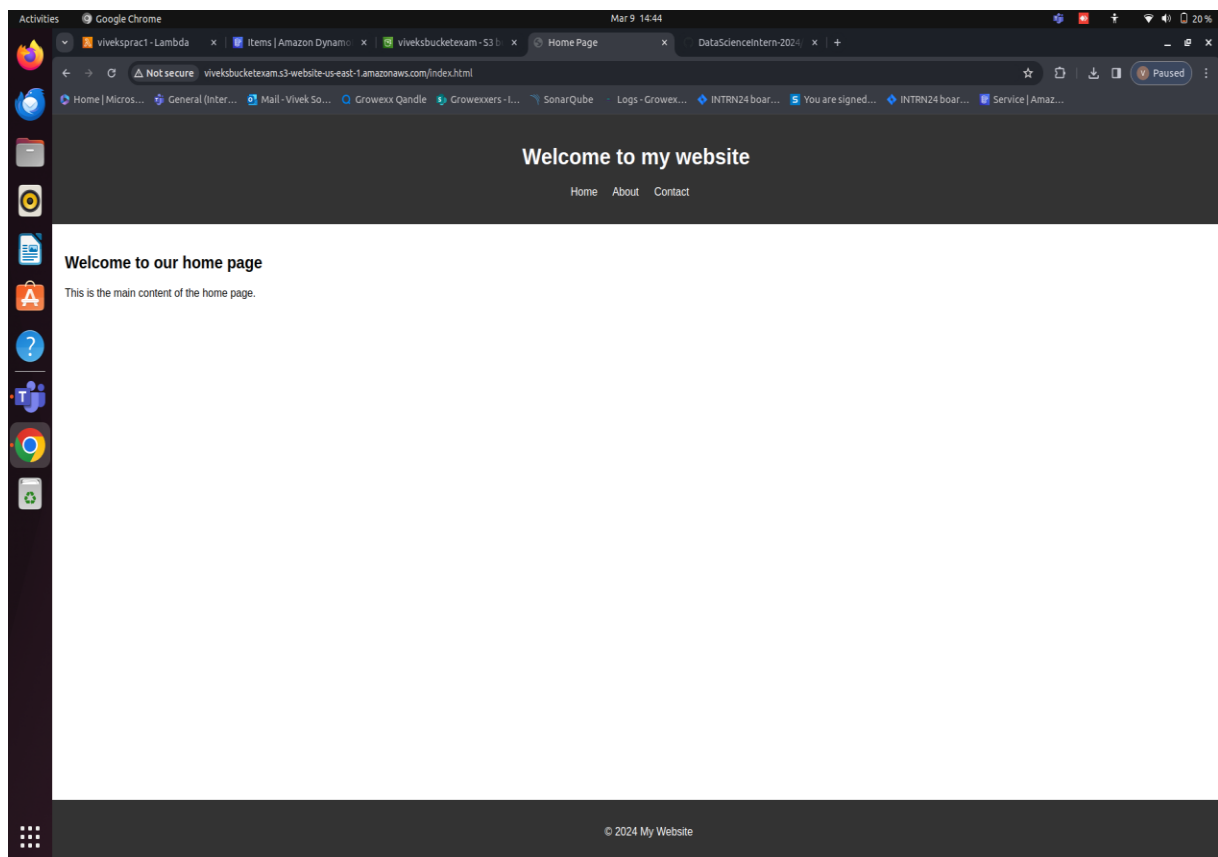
Activities Google Chrome Mar 9 14:44 20%

viveksprac1 - Lambda | Items | Amazon Dynamo | viveksbucketexam - S3 b | Home Page | DataScienceIntern-2024

Not secure viveksbucketexam.s3-website-us-east-1.amazonaws.com/index.html

Paused

Home | Micros... General (Inter... Mail - Vivek So... Growexx Qandle Growexxers - I... SonarQube Logs - Growex... INTRN24 boar... You are signed... INTRN24 boar... Service | Amaz...

Welcome to my website

Home About Contact

Welcome to our home page

This is the main content of the home page.

© 2024 My Website